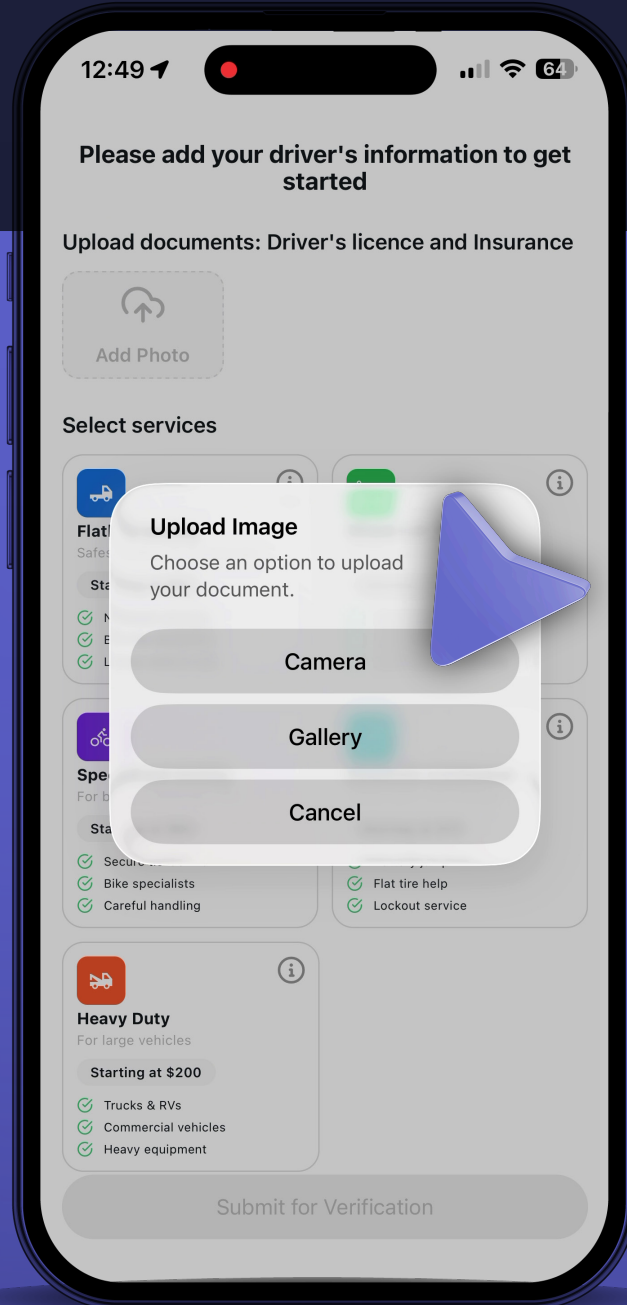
12:49

64

Please add your driver's information to get started

Upload documents: Driver's licence and Insurance

Add Photo

Select services

Flatb
Safe
Sta
N
B
L

Spe
For b
Sta
Secure
Bike specialists
Careful handling

Flat tire help
Lockout service

Upload Image

Choose an option to upload your document.

Camera

Gallery

Cancel

Heavy Duty
For large vehicles
Starting at $200
Trucks & RVs
Commercial vehicles
Heavy equipment

Submit for Verification